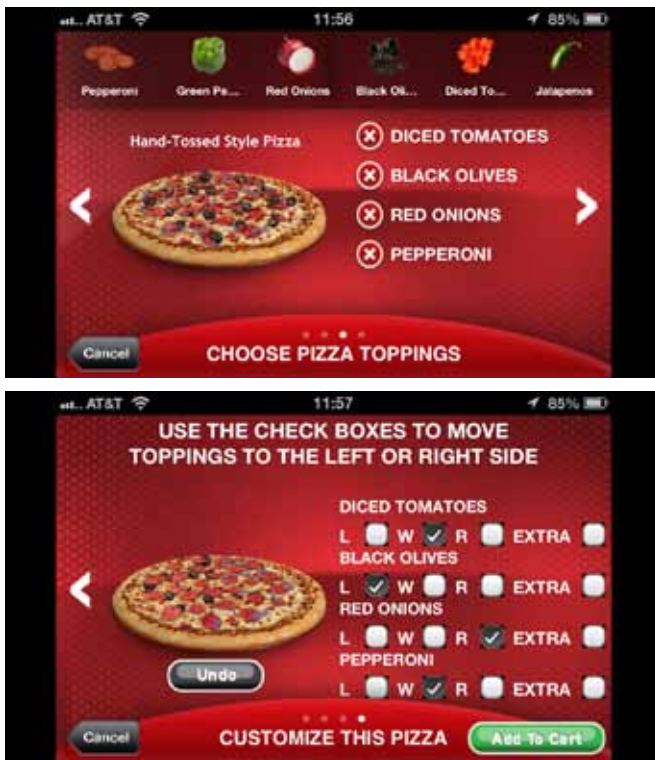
AT&T 11:56 85%

Pepperoni Green Pe... Red Onions Black Ol... Diced To... Jalapenos

Hand-Tossed Style Pizza

DICED TOMATOES
BLACK OLIVES
RED ONIONS
PEPPERONI

Cancel
CHOOSE PIZZA TOPPINGS

AT&T 11:57 85%

USE THE CHECK BOXES TO MOVE TOPPINGS TO THE LEFT OR RIGHT SIDE

DICED TOMATOES
L W R EXTRA
BLACK OLIVES
L W R EXTRA
RED ONIONS
L W R EXTRA
PEPPERONI
L W R EXTRA

Undo

Cancel
CUSTOMIZE THIS PIZZA
Add To Cart